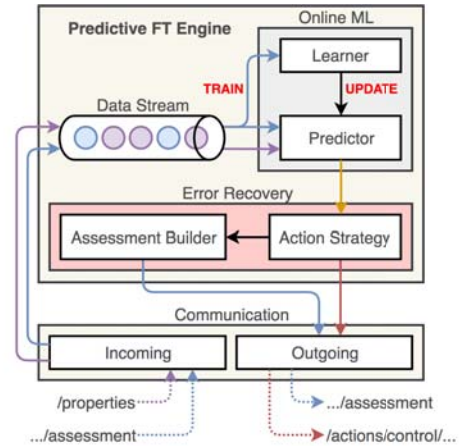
Predictive FT Engine

Online ML

Learner

TRAIN

UPDATE

Data Stream

Predictor

Error Recovery

Assessment Builder

Action Strategy

Communication

Incoming

Outgoing

/properties

.../assessment

.../assessment

/actions/control/...